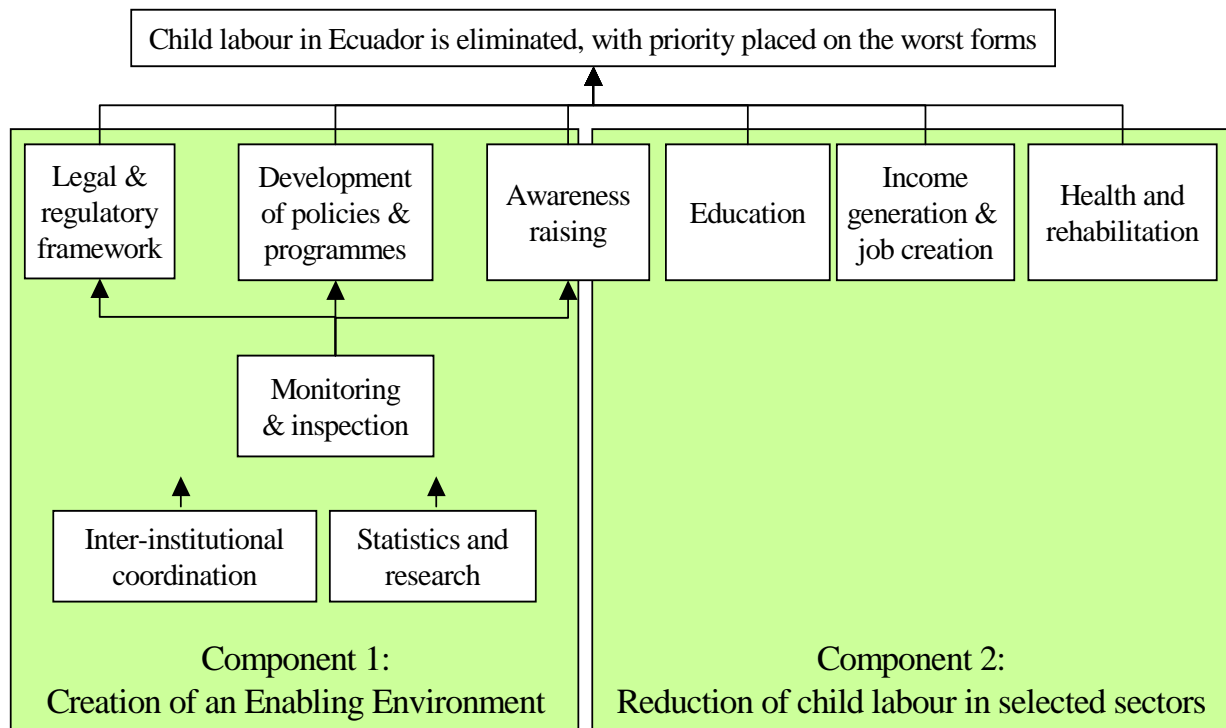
Child labour in Ecuador is eliminated, with priority placed on the worst forms

Legal & regulatory framework

Development of policies & programmes

Awareness raising

Education

Income generation & job creation

Health and rehabilitation

Monitoring & inspection

Inter-institutional coordination

Statistics and research

Component 1:
Creation of an Enabling Environment

Component 2:
Reduction of child labour in selected sectors